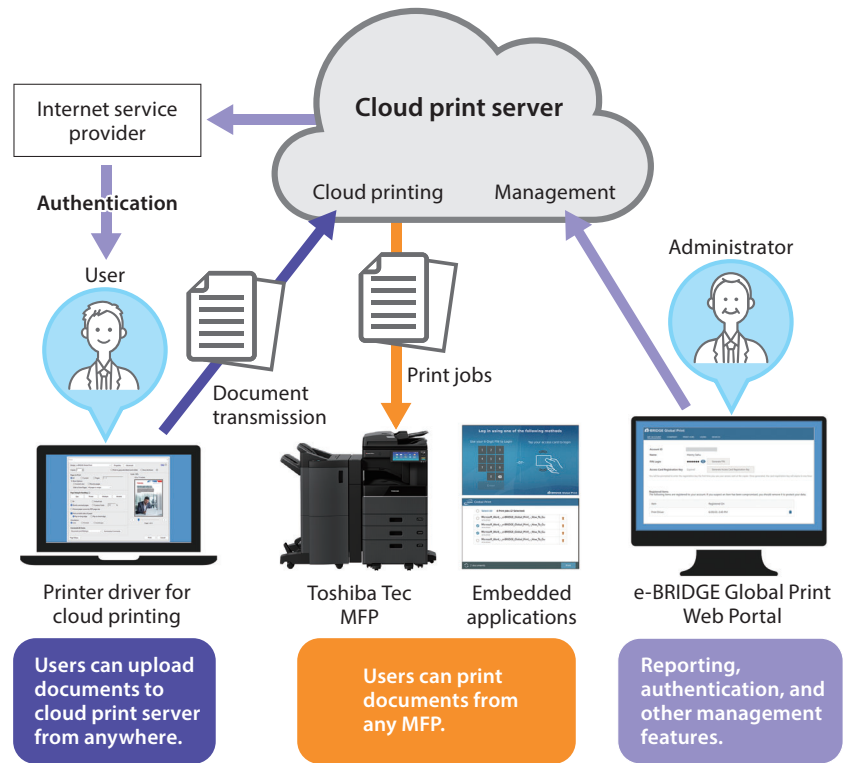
Cloud print server

Cloud printing

Management

Internet service provider

Authentication

User

Administrator

Document transmission

Print jobs

Log in using one of the following methods

Printer driver for cloud printing

Toshiba Tec MFP

Embedded applications

e-BRIDGE Global Print Web Portal

Users can upload documents to cloud print server from anywhere.

Users can print documents from any MFP.

Reporting, authentication, and other management features.